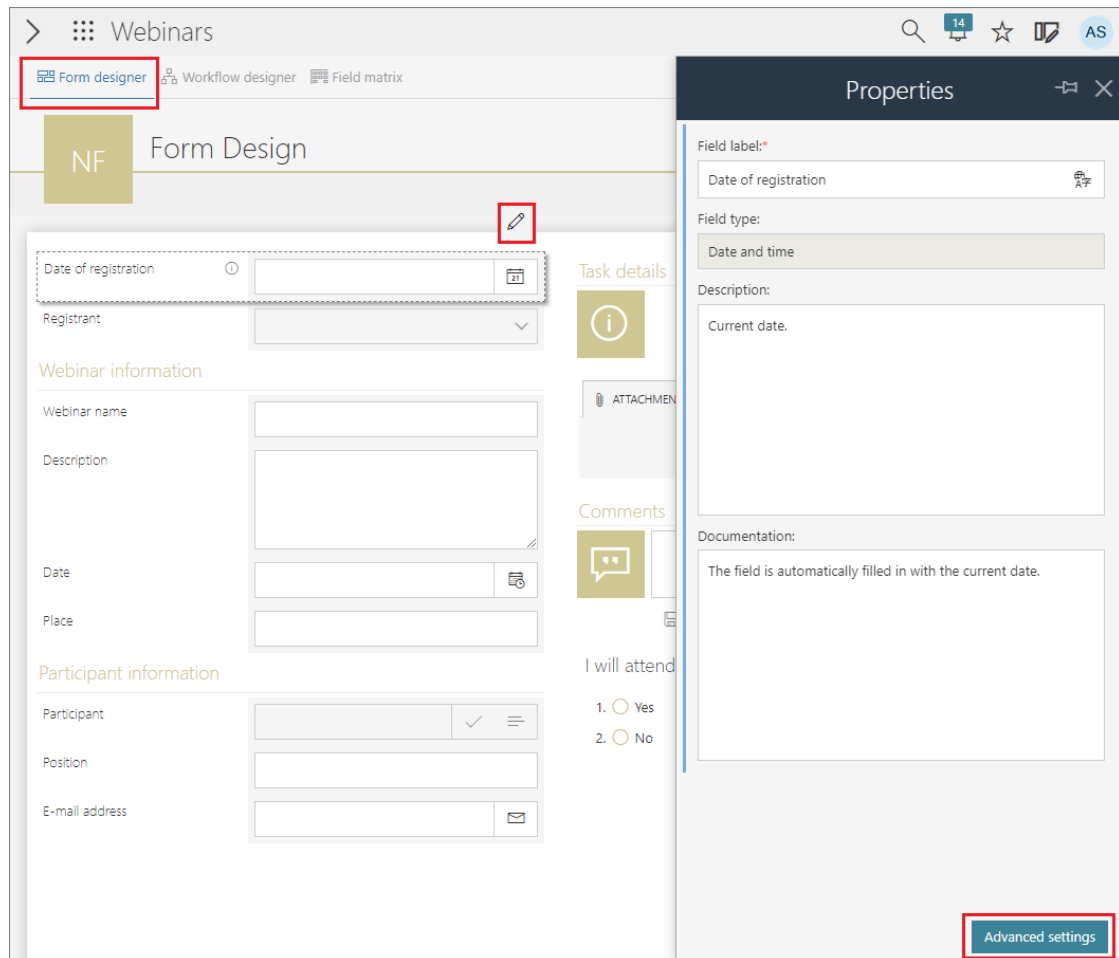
Webinars

14

AS

Form designer Workflow designer Field matrix

NF

Form Design

Date of registration

21

Registrant

Webinar information

Webinar name

Description

Date

Place

Participant information

Participant

Position

E-mail address

Task details

ATTACHMEN

Comments

I will attend

1. Yes

2. No

Properties

Field label:*

Date of registration

Field type:

Date and time

Description:

Current date.

Documentation:

The field is automatically filled in with the current date.

Advanced settings